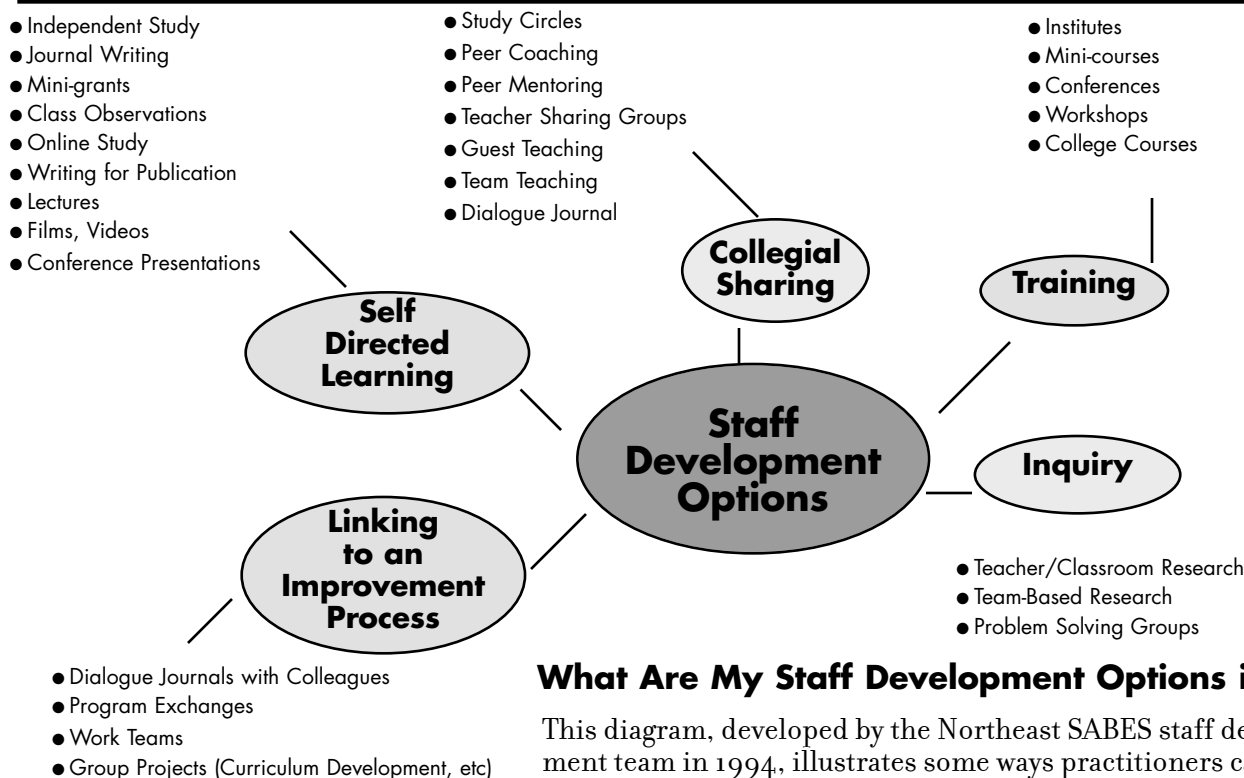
● Independent Study
● Journal Writing
● Mini-grants
● Class Observations
● Online Study
● Writing for Publication
● Lectures
● Films, Videos
● Conference Presentations

● Study Circles
● Peer Coaching
● Peer Mentoring
● Teacher Sharing Groups
● Guest Teaching
● Team Teaching
● Dialogue Journal

● Institutes
● Mini-courses
● Conferences
● Workshops
● College Courses

Collegial Sharing

Training

Self Directed Learning

Staff Development Options

Inquiry

Linking to an Improvement Process

● Teacher/Classroom Research
● Team-Based Research
● Problem Solving Groups

● Dialogue Journals with Colleagues
● Program Exchanges
● Work Teams
● Group Projects (Curriculum Development, etc)

What Are My Staff Development Options i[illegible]

This diagram, developed by the Northeast SABES staff de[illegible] ment team in 1994, illustrates some ways practitioners c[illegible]